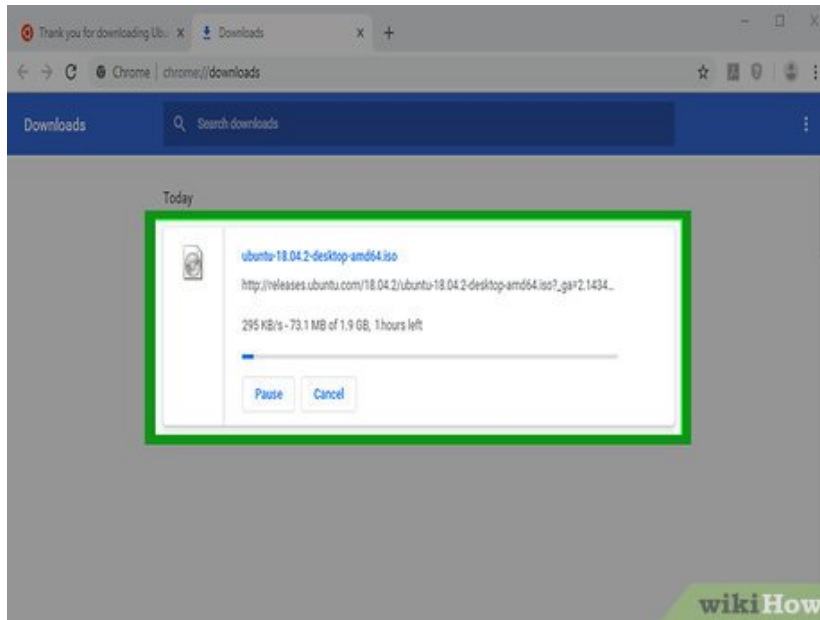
Thank you for downloading Ub... ×
Downloads ×
+

Chrome | chrome://downloads

Downloads

Search downloads

Today

ubuntu-18.04.2-desktop-amd64.iso

http://releases.ubuntu.com/18.04.2/ubuntu-18.04.2-desktop-amd64.iso?_ga=2.1434...

295 KB/s - 73.1 MB of 1.9 GB, 1 hours left

Pause
Cancel

wikiHow